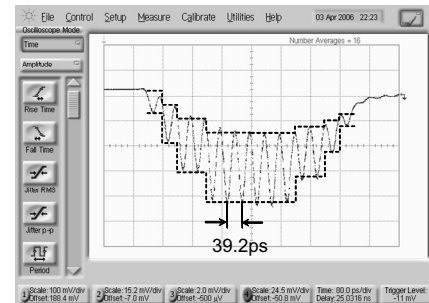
File Control Setup Measure Calibrate Utilities Help 03 Apr 2006 22:23

Oscilloscope Mode
Time
Amplitude
Rise Time
Fall Time
Jitter RMS
Jitter p-p
Period

Number Averages = 16

39.2ps

1 Scale: 100 mV/div Offset: 188.4 mV
2 Scale: 15.2 mV/div Offset: -7.0 mV
3 Scale: 2.0 mV/div Offset: -500 µV
4 Scale: 24.5 mV/div Offset: -50.8 mV
Time: 80.0 ps/div Delay: 25.0316 ns
Trigger Level: -11 mV